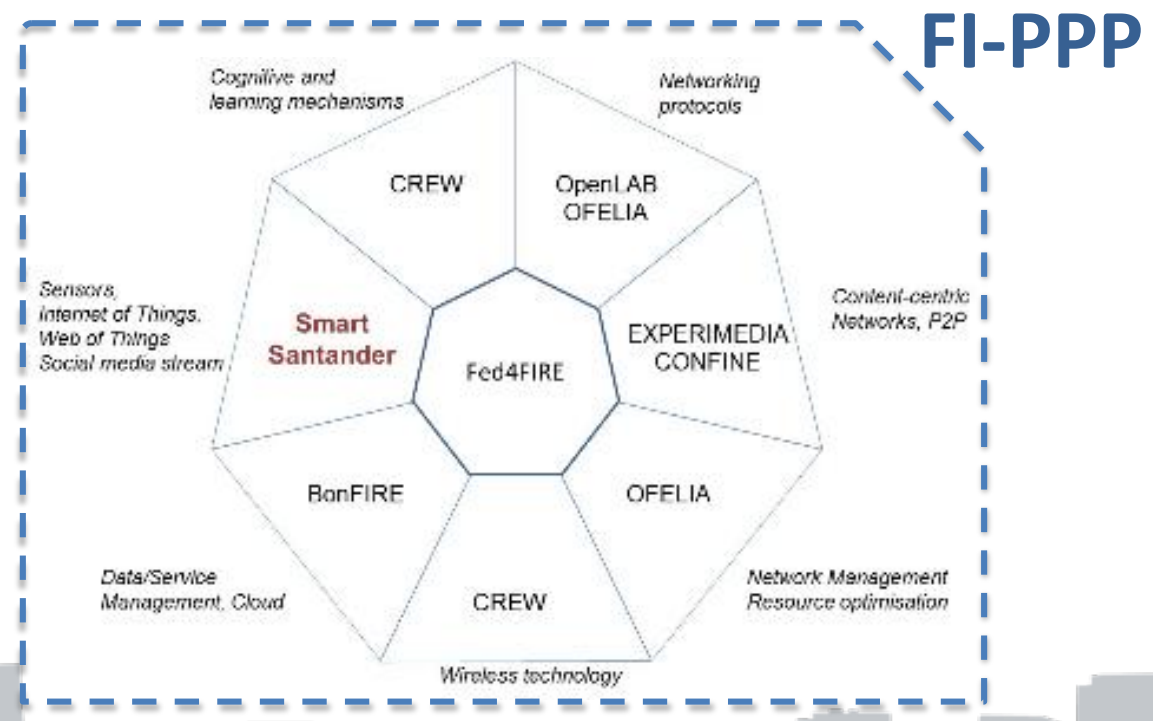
FI-PPP

Cognitive and learning mechanisms

Networking protocols

CREW

OpenLAB OFELIA

Sensors, Internet of Things, Web of Things, Social media stream

Smart Santander

Fed4FIRE

EXPERIMEDIA CONFINE

Content-centric Networks, P2P

BonFIRE

OFELIA

CREW

Data/Service Management, Cloud

Network Management Resource optimisation

Wireless technology